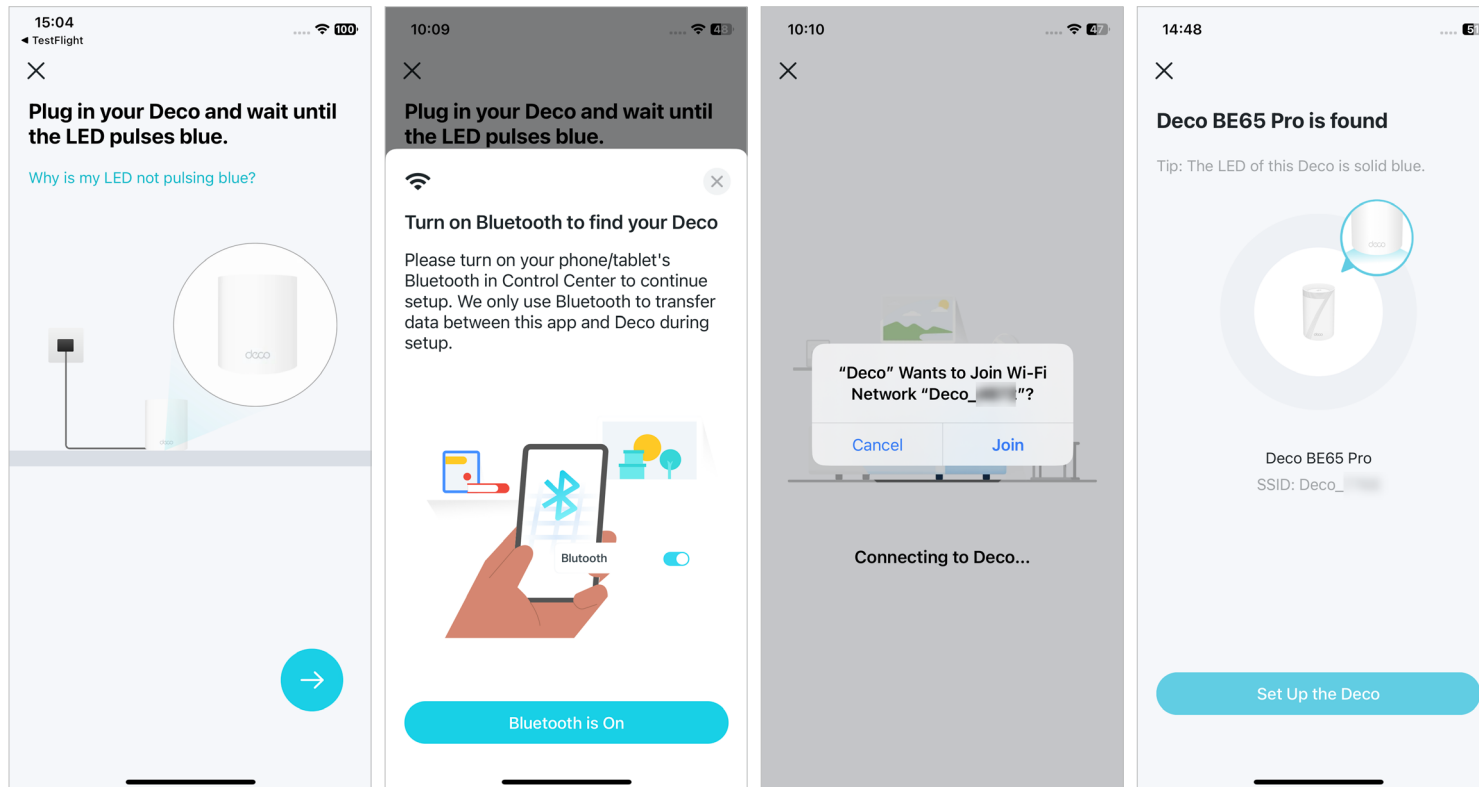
15:04
◀ TestFlight
100

Plug in your Deco and wait until the LED pulses blue.

Why is my LED not pulsing blue?

deco

deco

10:09
48

Plug in your Deco and wait until the LED pulses blue.

Turn on Bluetooth to find your Deco

Please turn on your phone/tablet's Bluetooth in Control Center to continue setup. We only use Bluetooth to transfer data between this app and Deco during setup.

Blutooth

Bluetooth is On

10:10
47

"Deco" Wants to Join Wi-Fi Network "Deco_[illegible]"?

Cancel
Join

Connecting to Deco...

14:48
51

Deco BE65 Pro is found

Tip: The LED of this Deco is solid blue.

deco

Deco BE65 Pro
SSID: Deco_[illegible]

Set Up the Deco